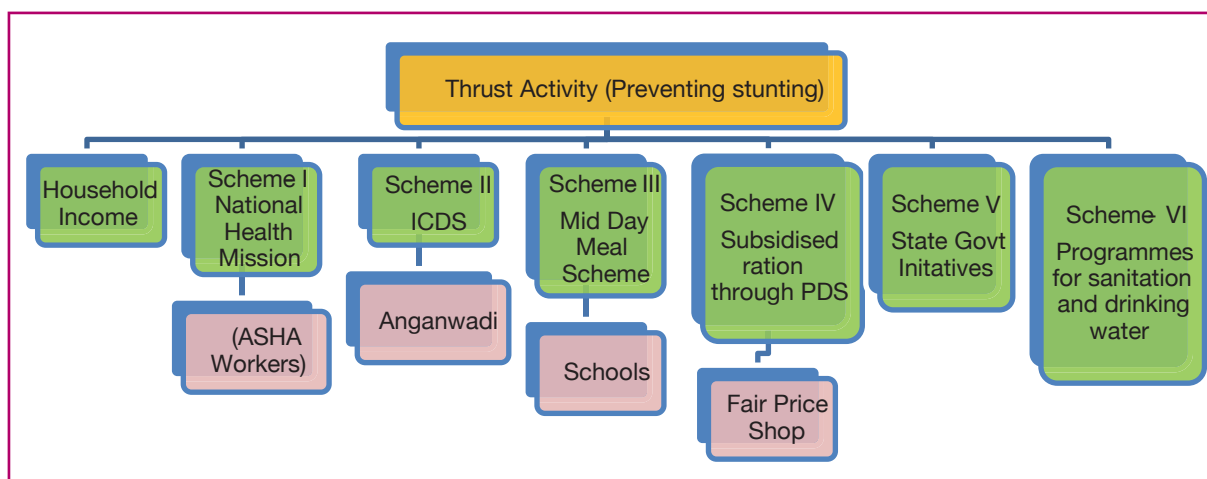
Thrust Activity (Preventing stunting)

Household Income

Scheme I National Health Mission

(ASHA Workers)

Scheme II ICDS

Anganwadi

Scheme III Mid Day Meal Scheme

Schools

Scheme IV Subsidised ration through PDS

Fair Price Shop

Scheme V State Govt Initatives

Scheme VI Programmes for sanitation and drinking water